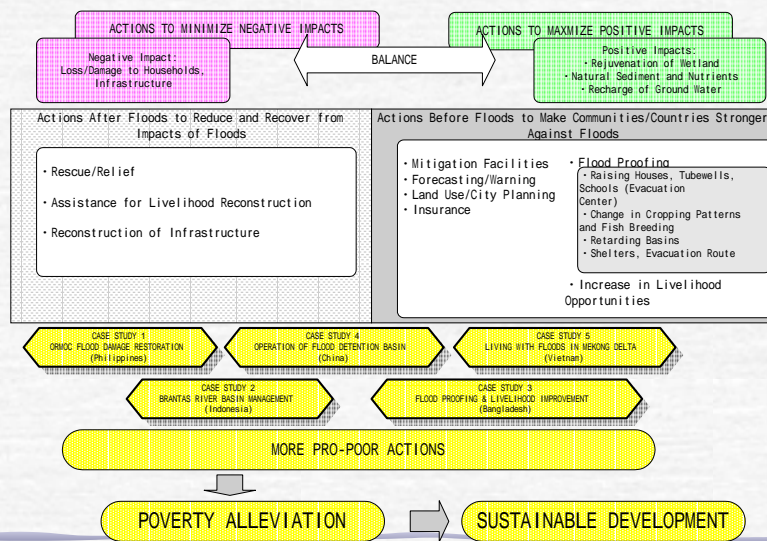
ACTIONS TO MINIMIZE NEGATIVE IMPACTS

Negative Impact: Loss/Damage to Households, Infrastructure

BALANCE

ACTIONS TO MAXMIZE POSITIVE IMPACTS

Positive Impacts:
・Rejuvenation of Wetland
・Natural Sediment and Nutrients
・Recharge of Ground Water

Actions After Floods to Reduce and Recover from Impacts of Floods

・Rescue/Relief

・Assistance for Livelihood Reconstruction

・Reconstruction of Infrastructure

Actions Before Floods to Make Communities/Countries Stronger Against Floods

・Mitigation Facilities
・Forecasting/Warning
・Land Use/City Planning
・Insurance

・Flood Proofing
・Raising Houses, Tubewells, Schools (Evacuation Center)
・Change in Cropping Patterns and Fish Breeding
・Retarding Basins
・Shelters, Evacuation Route

・Increase in Livelihood Opportunities

CASE STUDY 1
ORMOC FLOOD DAMAGE RESTORATION
(Philippines)

CASE STUDY 4
OPERATION OF FLOOD DETENTION BASIN
(China)

CASE STUDY 5
LIVING WITH FLOODS IN MEKONG DELTA
(Vietnam)

CASE STUDY 2
BRANTAS RIVER BASIN MANAGEMENT
(Indonesia)

CASE STUDY 3
FLOOD PROOFING & LIVELIHOOD IMPROVEMENT
(Bangladesh)

MORE PRO-POOR ACTIONS

POVERTY ALLEVIATION

SUSTAINABLE DEVELOPMENT